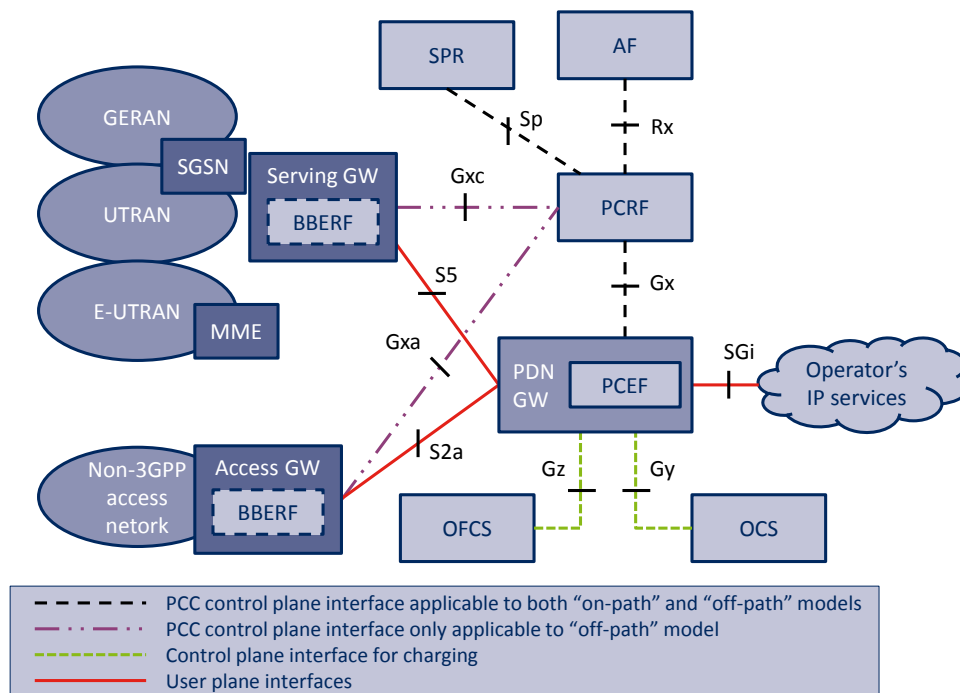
SPR

AF

Sp

Rx

GERAN

SGSN

UTRAN

Serving GW

BBERF

Gxc

PCRF

S5

Gx

E-UTRAN

MME

Gxa

PDN GW

PCEF

SGi

Operator's IP services

S2a

Non-3GPP access netork

Access GW

BBERF

Gz

Gy

OFCS

OCS

PCC control plane interface applicable to both "on-path" and "off-path" models
PCC control plane interface only applicable to "off-path" model
Control plane interface for charging
User plane interfaces